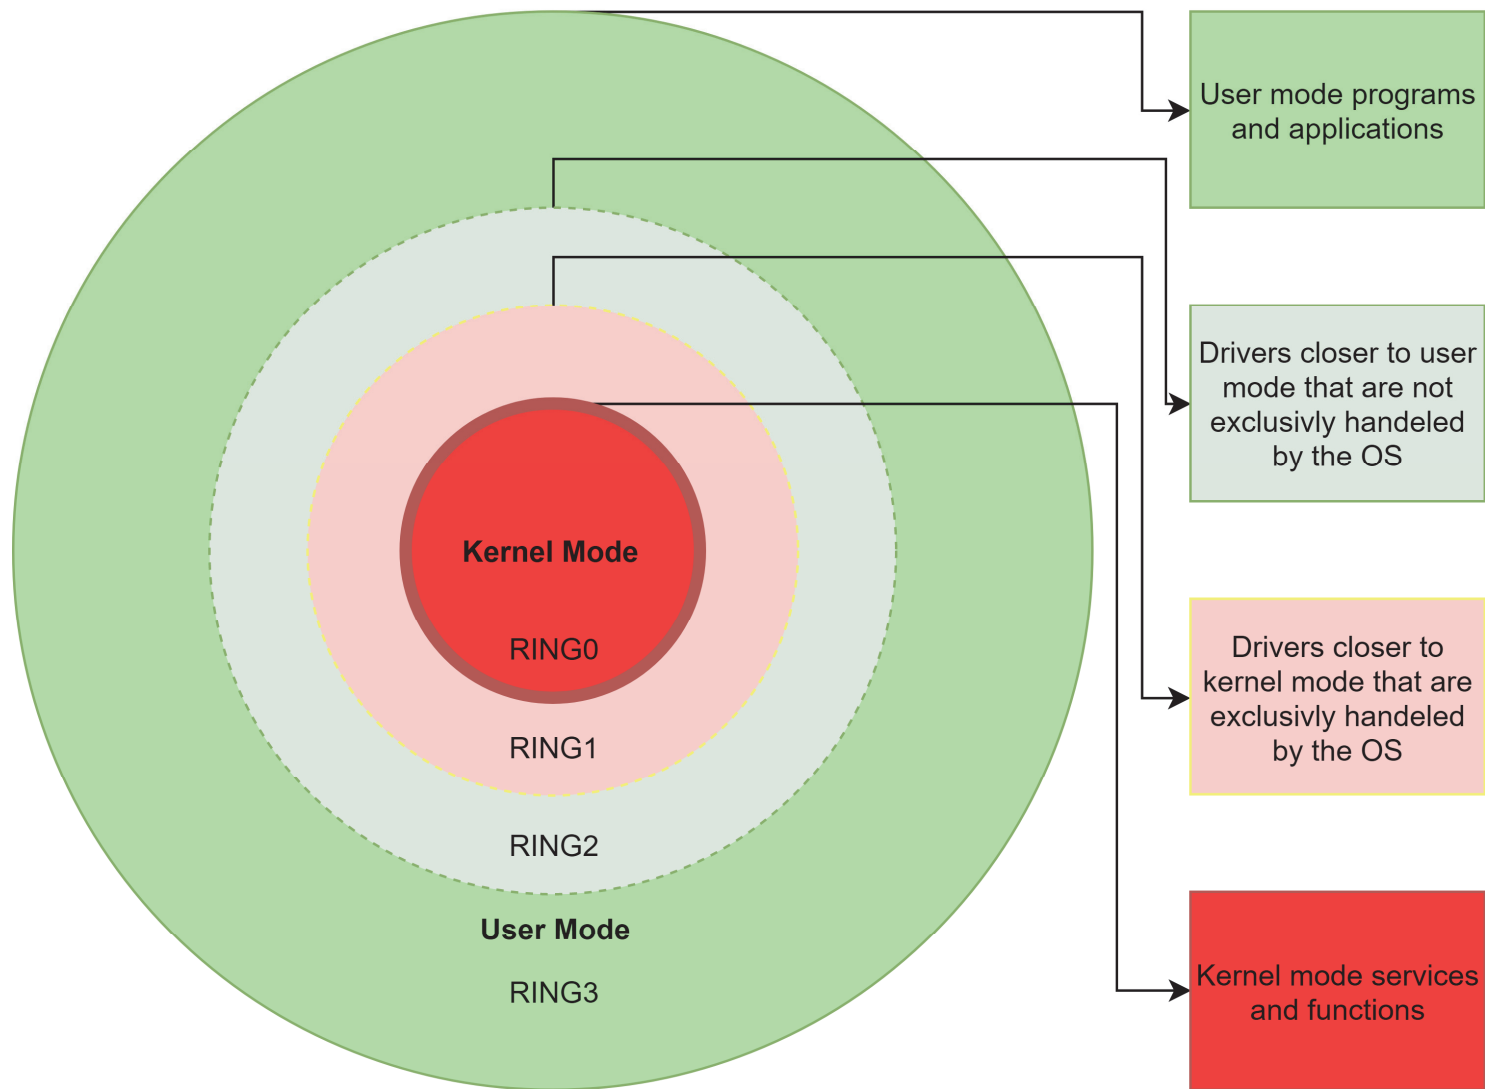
Kernel Mode

RING0

RING1

RING2

User Mode

RING3

User mode programs and applications

Drivers closer to user mode that are not exclusivly handeled by the OS

Drivers closer to kernel mode that are exclusivly handeled by the OS

Kernel mode services and functions